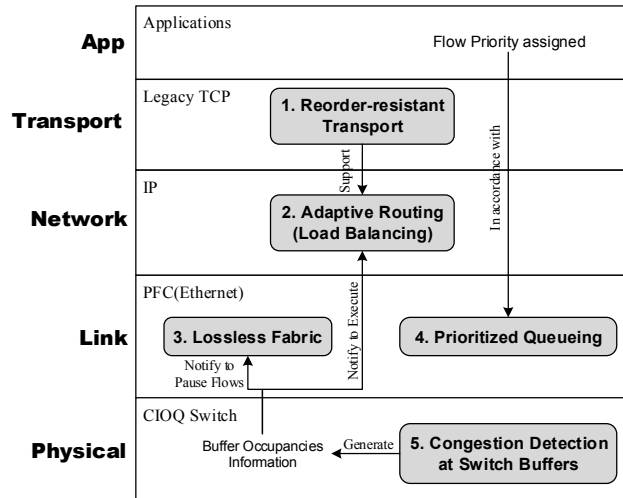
App

Applications

Flow Priority assigned

Transport

Legacy TCP

1. Reorder-resistant Transport

Support

In accordance with

Network

IP

2. Adaptive Routing (Load Balancing)

Link

PFC(Ethernet)

Notify to Execute

3. Lossless Fabric

4. Prioritized Queueing

Notify to Pause Flows

Physical

CIOQ Switch

Buffer Occupancies Information

Generate

5. Congestion Detection at Switch Buffers